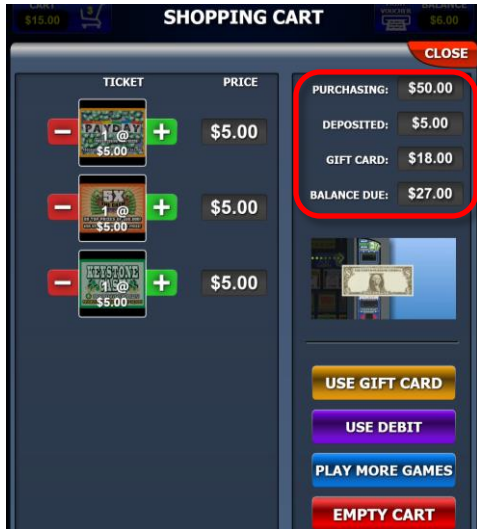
CART
$15.00

SHOPPING CART

VOUCHER
BALANCE
$6.00

CLOSE

TICKET PRICE

1 @ $5.00 $5.00

5X
1 @ $5.00 $5.00

KEYSTONE
1 @ $5.00 $5.00

PURCHASING: $50.00
DEPOSITED: $5.00
GIFT CARD: $18.00
BALANCE DUE: $27.00

USE GIFT CARD
USE DEBIT
PLAY MORE GAMES
EMPTY CART